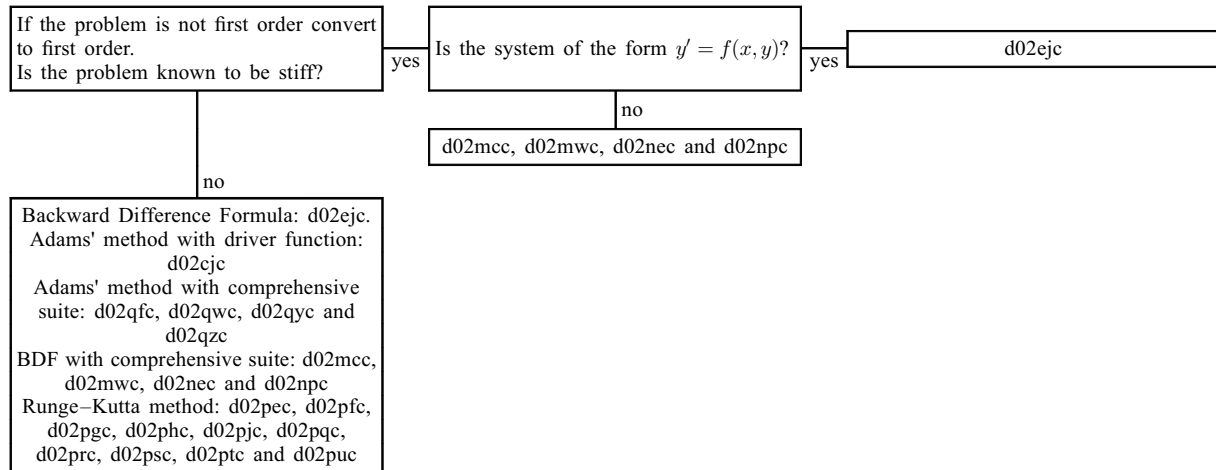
If the problem is not first order convert to first order.
Is the problem known to be stiff?

yes

Is the system of the form $y' = f(x, y)$?

yes

d02ejc

no

d02mcc, d02mwc, d02nec and d02npc

no

Backward Difference Formula: d02ejc.
Adams' method with driver function: d02cjc
Adams' method with comprehensive suite: d02qfc, d02qwc, d02qyc and d02qzc
BDF with comprehensive suite: d02mcc, d02mwc, d02nec and d02npc
Runge–Kutta method: d02pec, d02pfc, d02pgc, d02phc, d02pjc, d02pqc, d02prc, d02psc, d02ptc and d02puc